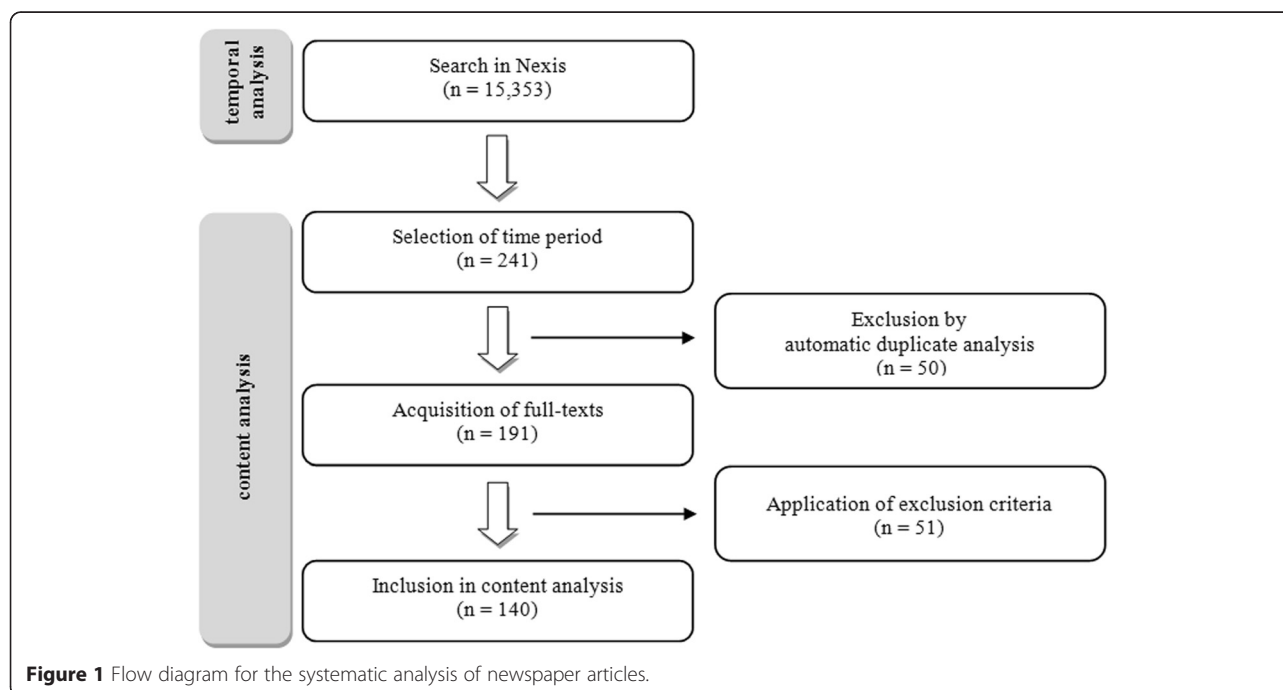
temporal analysis

Search in Nexis
(n = 15,353)

content analysis

Selection of time period
(n = 241)

Exclusion by automatic duplicate analysis
(n = 50)

Acquisition of full-texts
(n = 191)

Application of exclusion criteria
(n = 51)

Inclusion in content analysis
(n = 140)

**Figure 1** Flow diagram for the systematic analysis of newspaper articles.